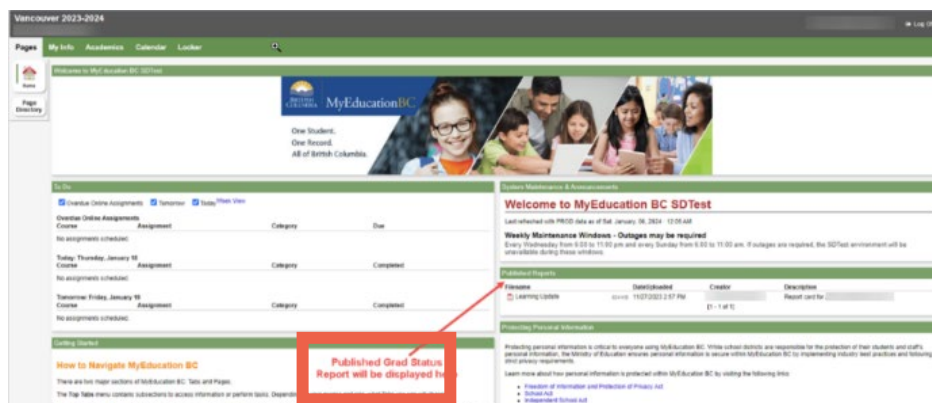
Vancouver 2023-2024

Log Off

Pages My Info Academics Calendar Locker

Home

Page Directory

Welcome to MyEducation BC SDTest

BRITISH COLUMBIA MyEducationBC

One Student.
One Record.
All of British Columbia.

To Do

Overdue Online Assignments Tomorrow Today Week View

Overdue Online Assignments

| Course | Assignment | Category | Due |
|---|---|---|---|
| No assignments scheduled. | | | |

Today: Thursday, January 18

| Course | Assignment | Category | Completed |
|---|---|---|---|
| No assignments scheduled. | | | |

Tomorrow: Friday, January 19

| Course | Assignment | Category | Completed |
|---|---|---|---|
| No assignments scheduled. | | | |

Getting Started

How to Navigate MyEducation BC

There are two major sections of MyEducation BC: Tabs and Pages.

The Top Table menu contains subsections to access information or perform tasks. Dependin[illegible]

Published Grad Status Report will be displayed h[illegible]

System Maintenance & Announcements

Welcome to MyEducation BC SDTest

Last refreshed with PROD data as of Sat January 06, 2024 - 12:00 AM

Weekly Maintenance Windows - Outages may be required

Every Wednesday from 6:00 to 11:00 pm and every Sunday from 6:00 to 11:00 am. If outages are required, the SDTest environment will be unavailable during these windows.

Published Reports

| Filename | Date Uploaded | Creator | Description |
|---|---|---|---|
| Learning Update | 11/27/2023 2:57 PM | | Report card for |

[1 - 1 of 1]

Protecting Personal Information

Protecting personal information is critical to everyone using MyEducation BC. While school districts are responsible for the protection of their students and staff's personal information, the Ministry of Education ensures personal information is secure within MyEducation BC by implementing industry best practices and following strict privacy requirements.

Learn more about how personal information is protected within MyEducation BC by visiting the following links:

Freedom of Information and Protection of Privacy Act
School Act
Independent School Act